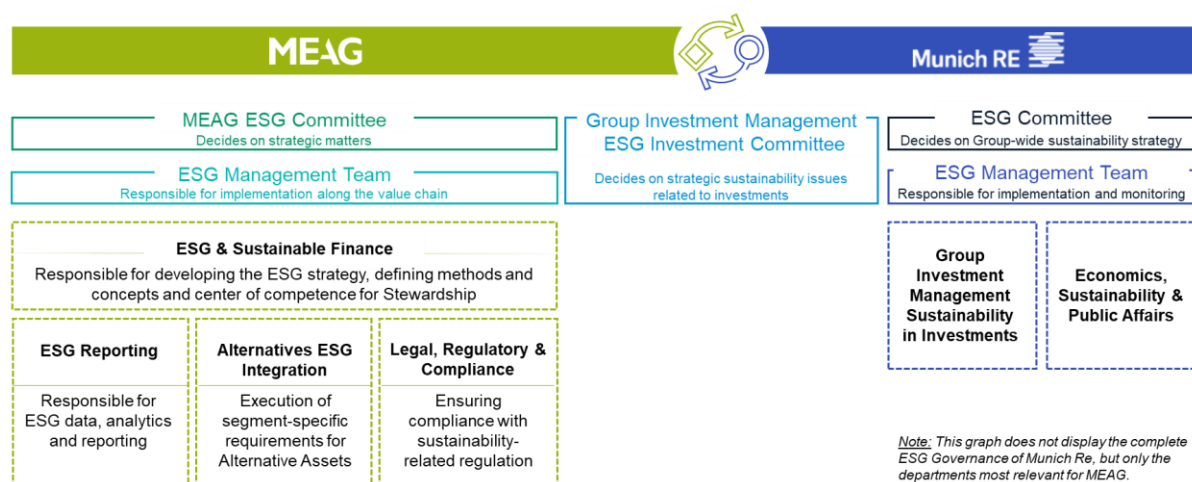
MEAG

Munich RE

MEAG ESG Committee
Decides on strategic matters

ESG Management Team
Responsible for implementation along the value chain

Group Investment Management ESG Investment Committee
Decides on strategic sustainability issues related to investments

ESG Committee
Decides on Group-wide sustainability strategy

ESG Management Team
Responsible for implementation and monitoring

ESG & Sustainable Finance
Responsible for developing the ESG strategy, defining methods and concepts and center of competence for Stewardship

ESG Reporting
Responsible for ESG data, analytics and reporting

Alternatives ESG Integration
Execution of segment-specific requirements for Alternative Assets

Legal, Regulatory & Compliance
Ensuring compliance with sustainability-related regulation

Group Investment Management Sustainability in Investments

Economics, Sustainability & Public Affairs

Note: This graph does not display the complete ESG Governance of Munich Re, but only the departments most relevant for MEAG.